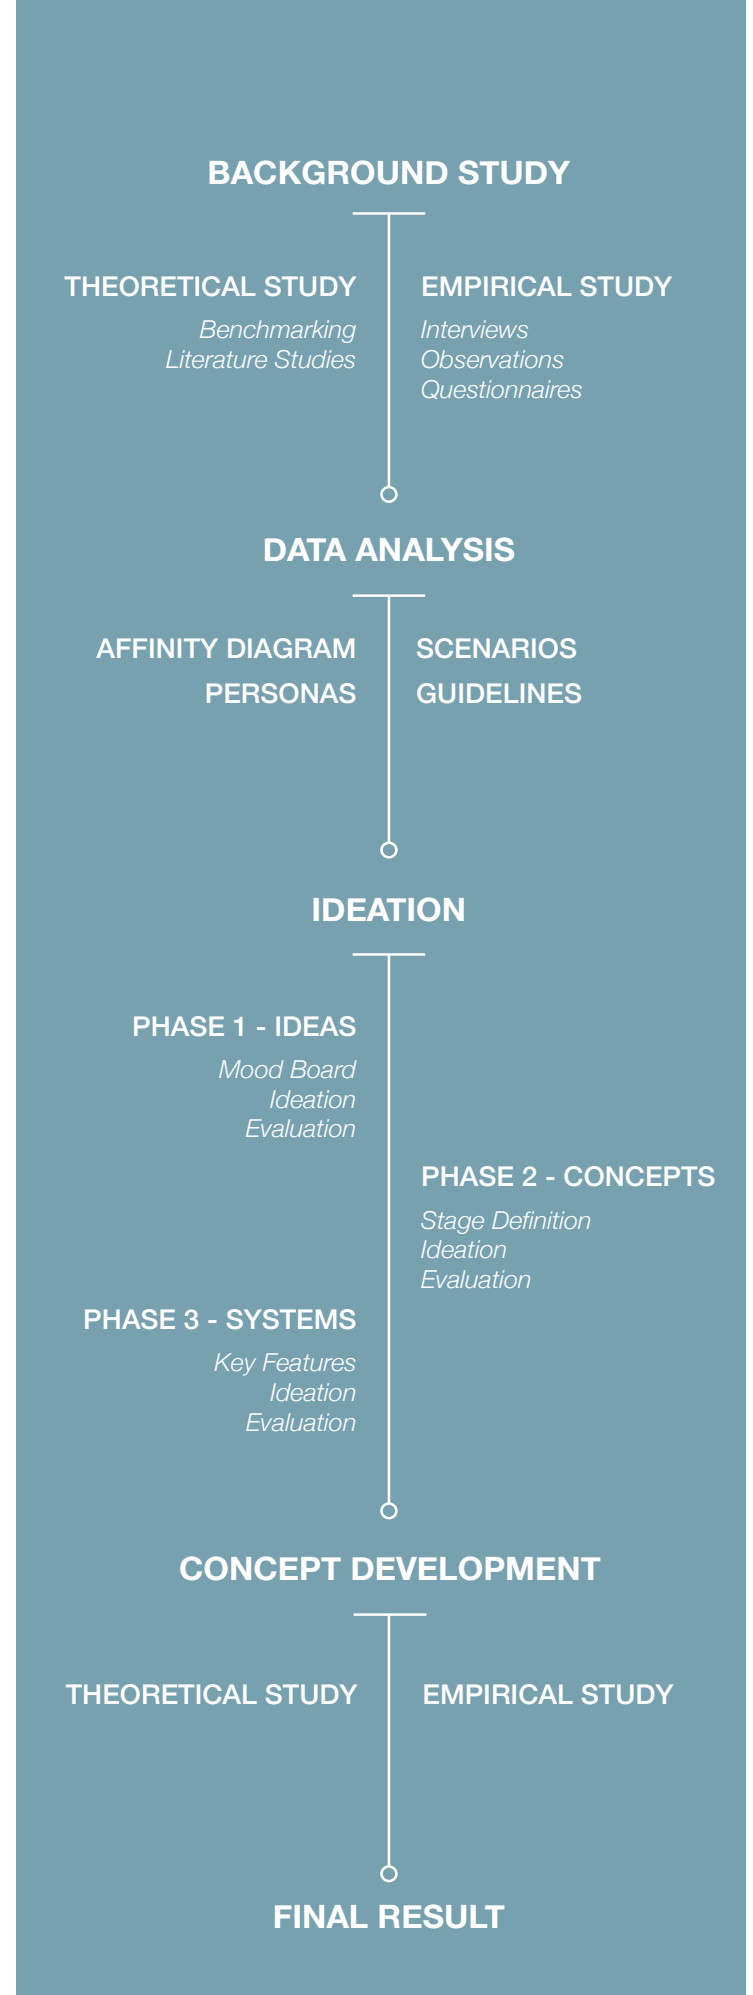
BACKGROUND STUDY

THEORETICAL STUDY
Benchmarking
Literature Studies

EMPIRICAL STUDY
Interviews
Observations
Questionnaires

DATA ANALYSIS

AFFINITY DIAGRAM
PERSONAS

SCENARIOS
GUIDELINES

IDEATION

PHASE 1 - IDEAS
Mood Board
Ideation
Evaluation

PHASE 2 - CONCEPTS
Stage Definition
Ideation
Evaluation

PHASE 3 - SYSTEMS
Key Features
Ideation
Evaluation

CONCEPT DEVELOPMENT

THEORETICAL STUDY

EMPIRICAL STUDY

FINAL RESULT